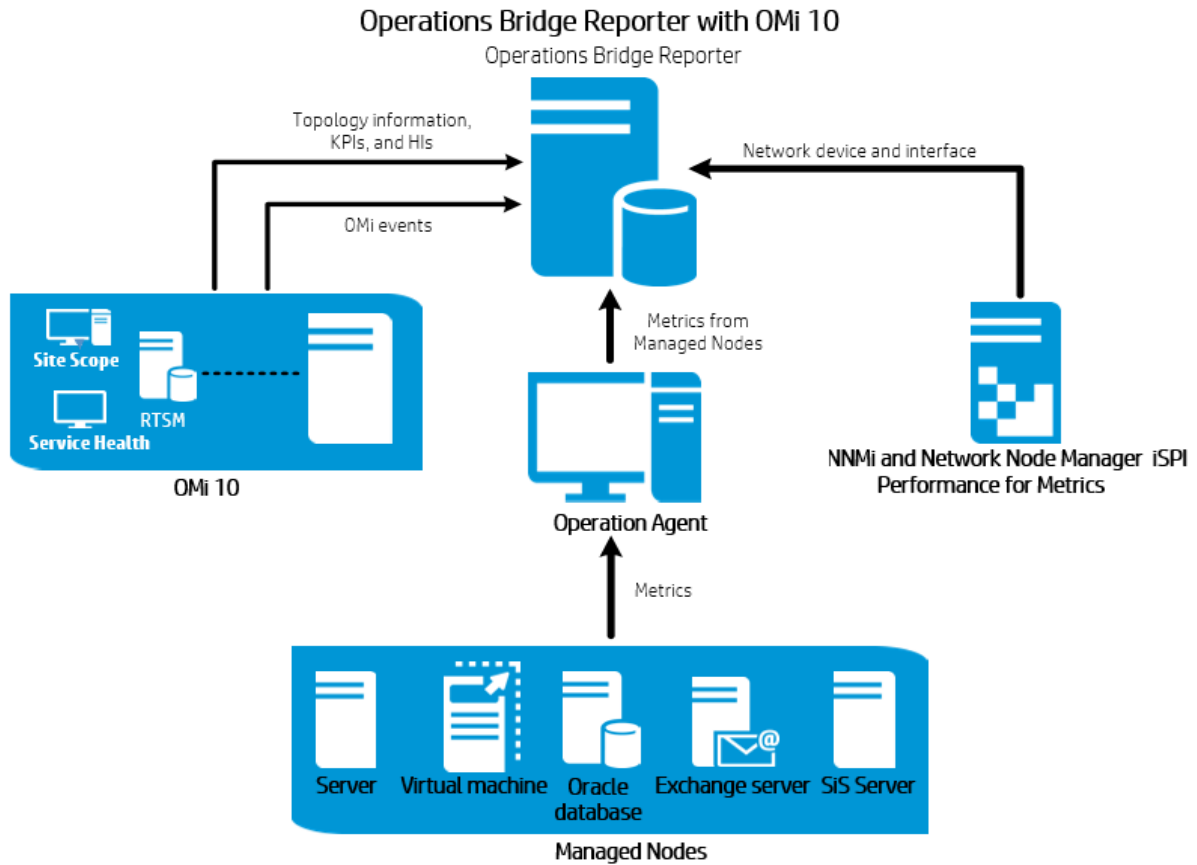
Operations Bridge Reporter with OMi 10

Operations Bridge Reporter

Topology information, KPIs, and HIs

OMi events

Network device and interface

Site Scope

RTSM

Service Health

OMi 10

Metrics from Managed Nodes

NNMi and Network Node Manager iSPI Performance for Metrics

Operation Agent

Metrics

Server

Virtual machine

Oracle database

Exchange server

SiS Server

Managed Nodes